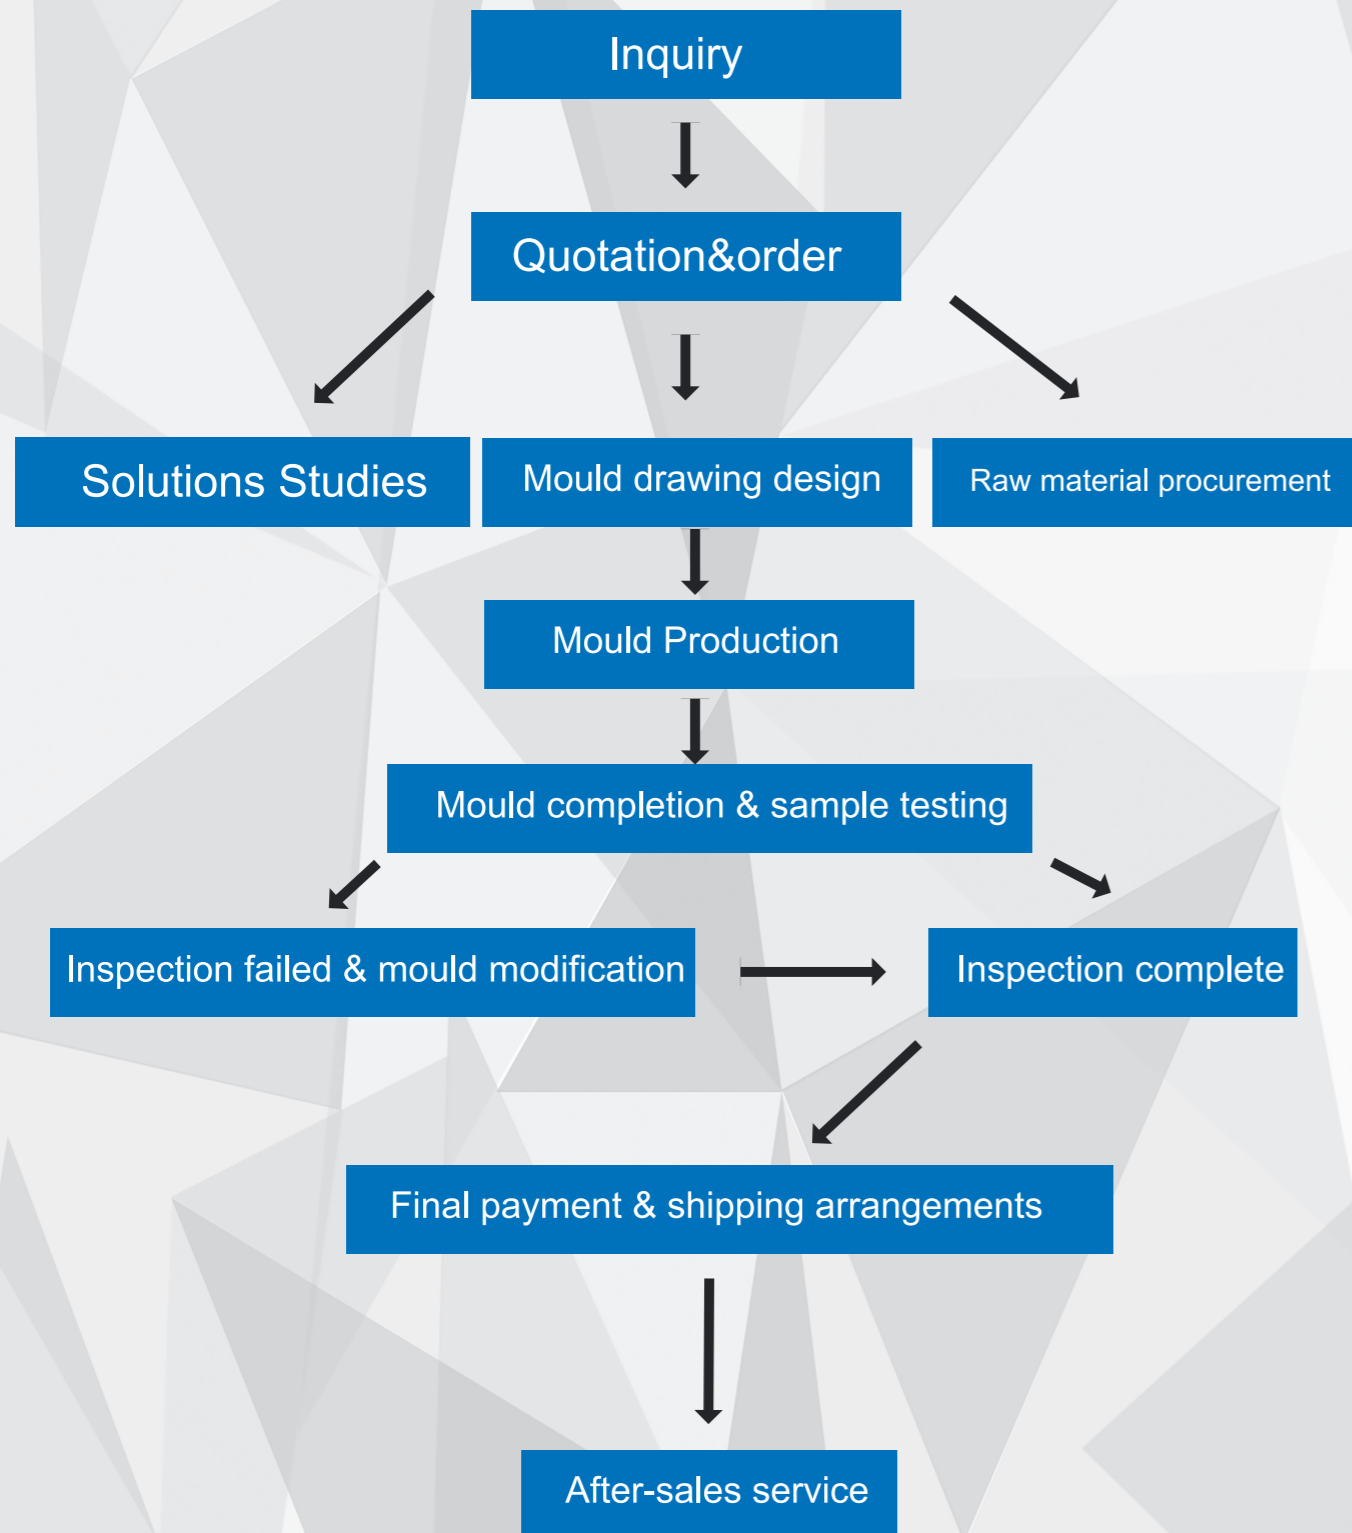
Inquiry

Quotation&order

Solutions Studies

Mould drawing design

Raw material procurement

Mould Production

Mould completion & sample testing

Inspection failed & mould modification

Inspection complete

Final payment & shipping arrangements

After-sales service